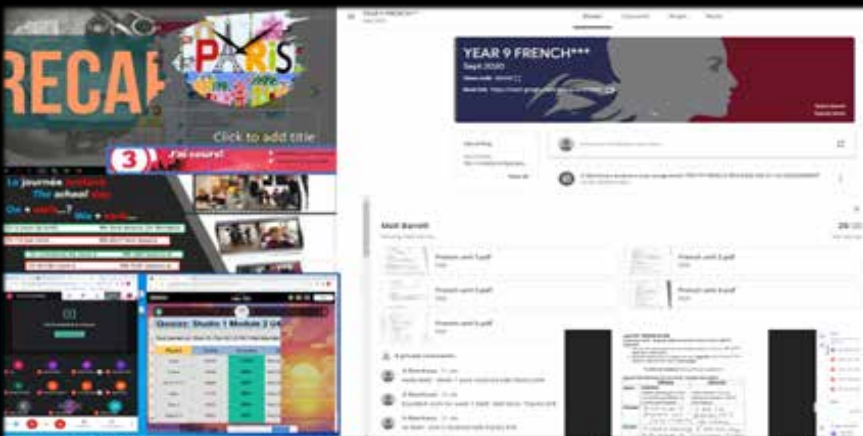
RECAP

PARIS

Click to add title

3 J'ai cours!

La journée scolaire
The school day

Qu'est-ce que... Où... ?

Quizizz: Studio 1 Module 2

YEAR 9 FRENCH***

Sept 2020

YEAR 9 FRENCH***

Stream Classwork People Marks

Upcoming

View all

Matt Barrett

French unit 1.pdf

French unit 2.pdf

French unit 3.pdf

French unit 4.pdf

French unit 5.pdf

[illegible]